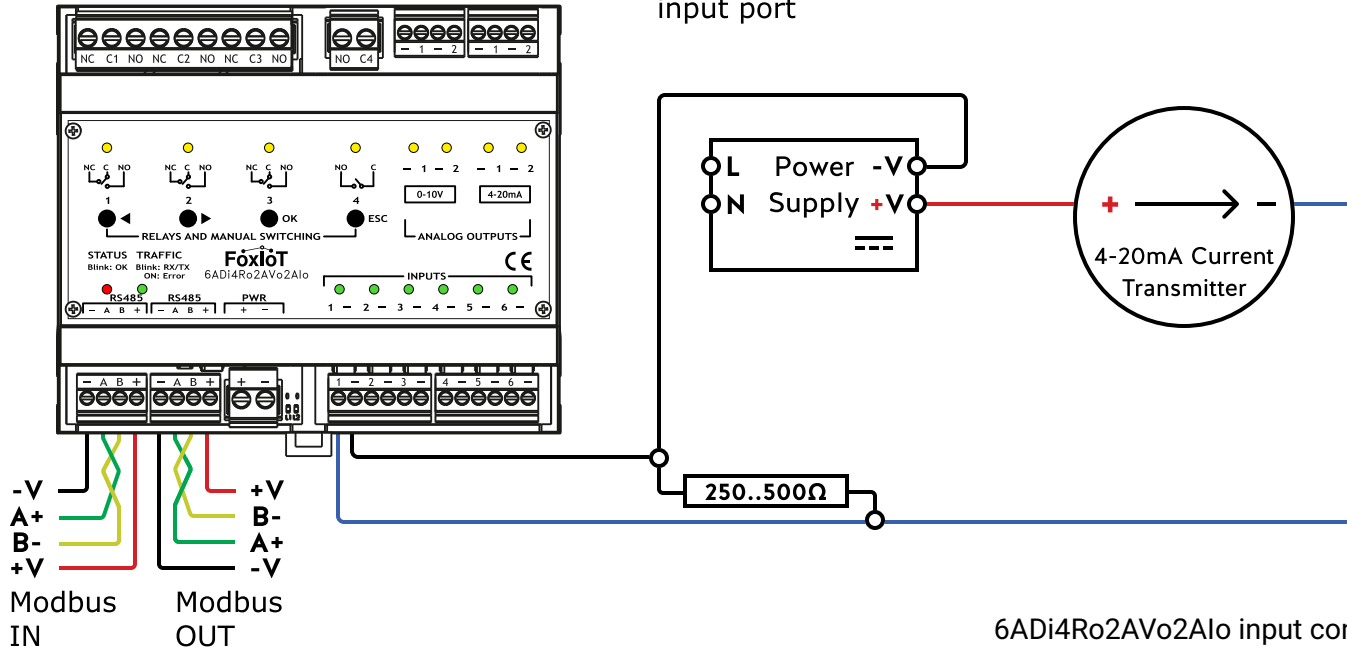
input port

NC C1 NO NC C2 NO NC C3 NO
NO C4
− 1 − 2
− 1 − 2

NC C NO
1
NC C NO
2
NC C NO
3
OK
NO C
4
ESC
RELAYS AND MANUAL SWITCHING

− 1 − 2 − 1 − 2
0-10V
4-20mA
ANALOG OUTPUTS

STATUS
Blink: OK
TRAFFIC
Blink: RX/TX
ON: Error
FoxIoT
6ADi4Ro2AVo2AIo
CE
INPUTS
1 − 2 − 3 − 4 − 5 − 6 −

RS485
− A B +
RS485
− A B +
PWR
+ −

− A B +
− A B +
+ −
1 − 2 − 3 −
4 − 5 − 6 −

L
N
Power
Supply
-V
+V

+
−
4-20mA Current Transmitter

250..500Ω

-V
A+
B-
+V
Modbus IN

+V
B-
A+
-V
Modbus OUT

6ADi4Ro2AVo2AIo input co